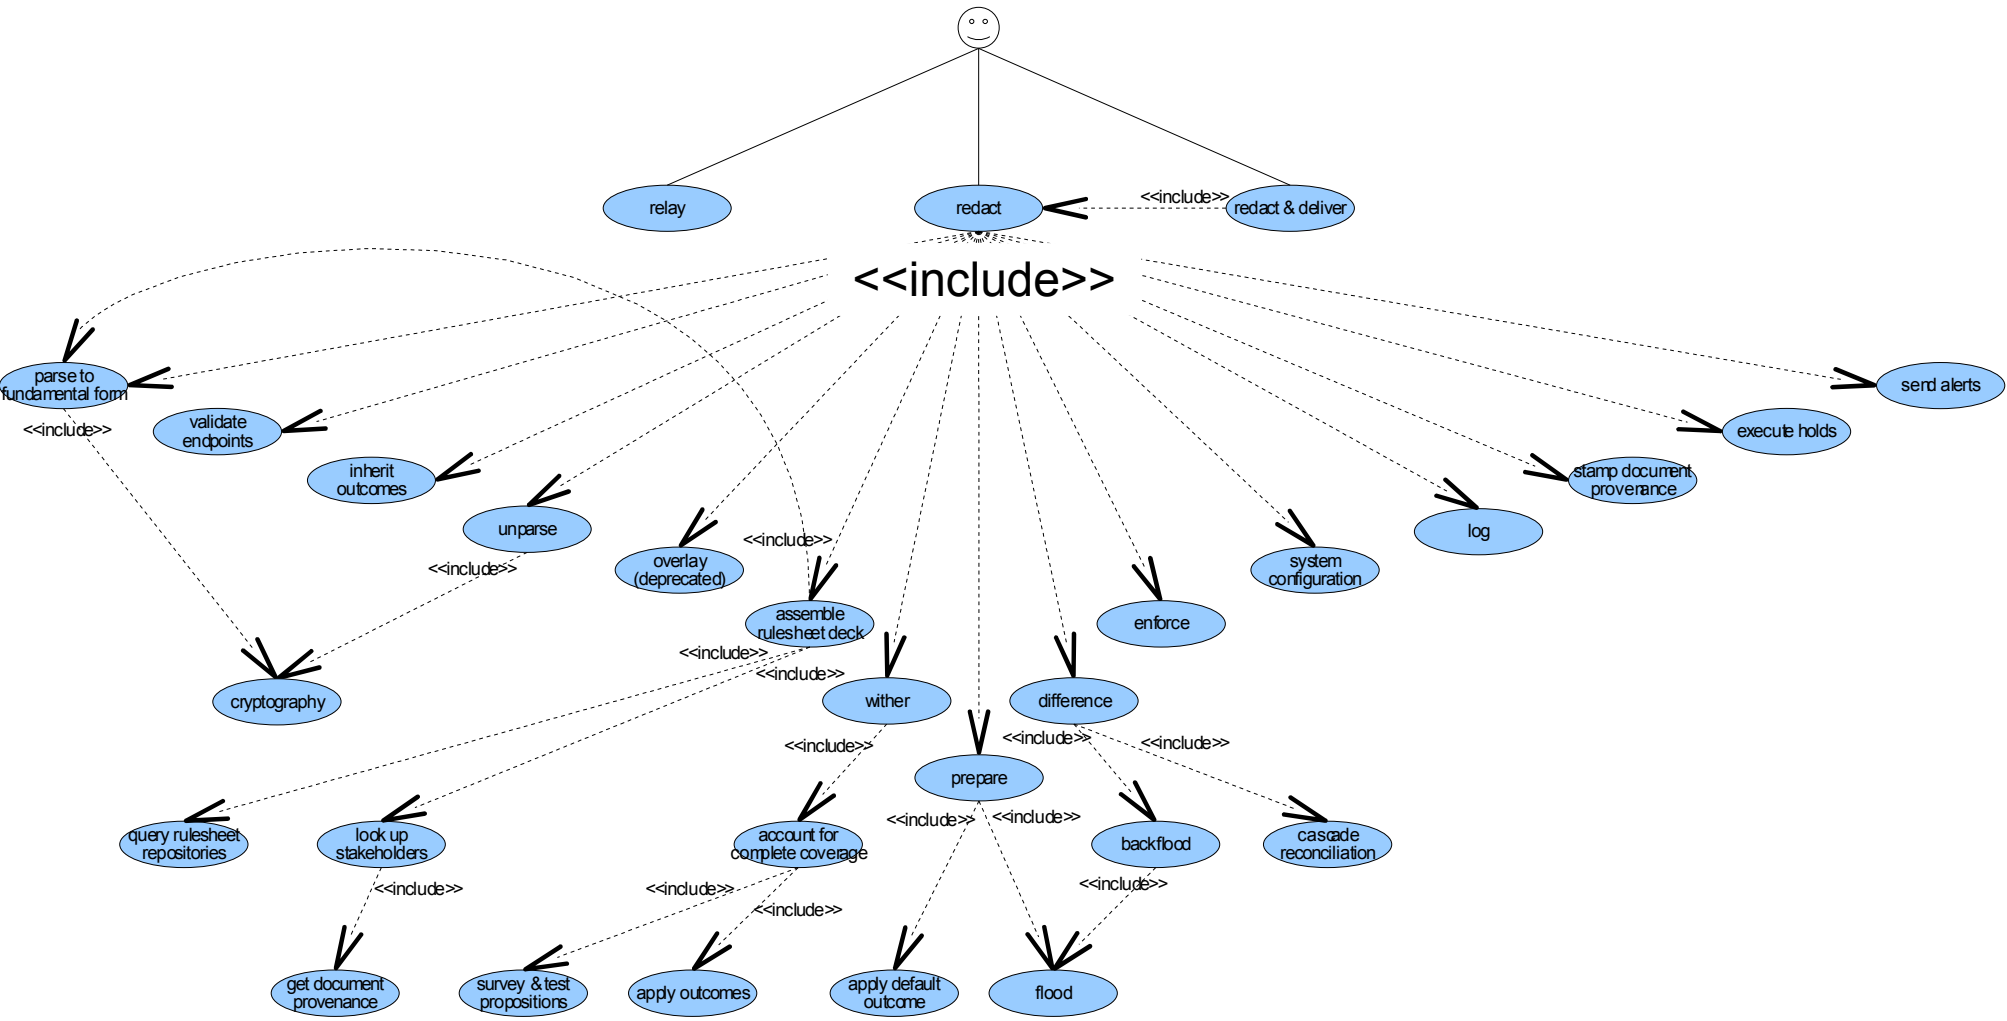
relay

redact

<<include>>

redact & deliver

<<include>>

parse to fundamental form

<<include>>

validate endpoints

inherit outcomes

unparse

<<include>>

overlay (deprecated)

<<include>>

assemble rulesheet deck

<<include>>

<<include>>

send alerts

execute holds

stamp document provenance

log

system configuration

enforce

cryptography

wither

difference

<<include>>

<<include>>

<<include>>

prepare

<<include>>

<<include>>

query rulesheet repositories

look up stakeholders

account for complete coverage

backflood

cascade reconciliation

<<include>>

<<include>>

<<include>>

<<include>>

get document provenance

survey & test propositions

apply outcomes

apply default outcome

flood